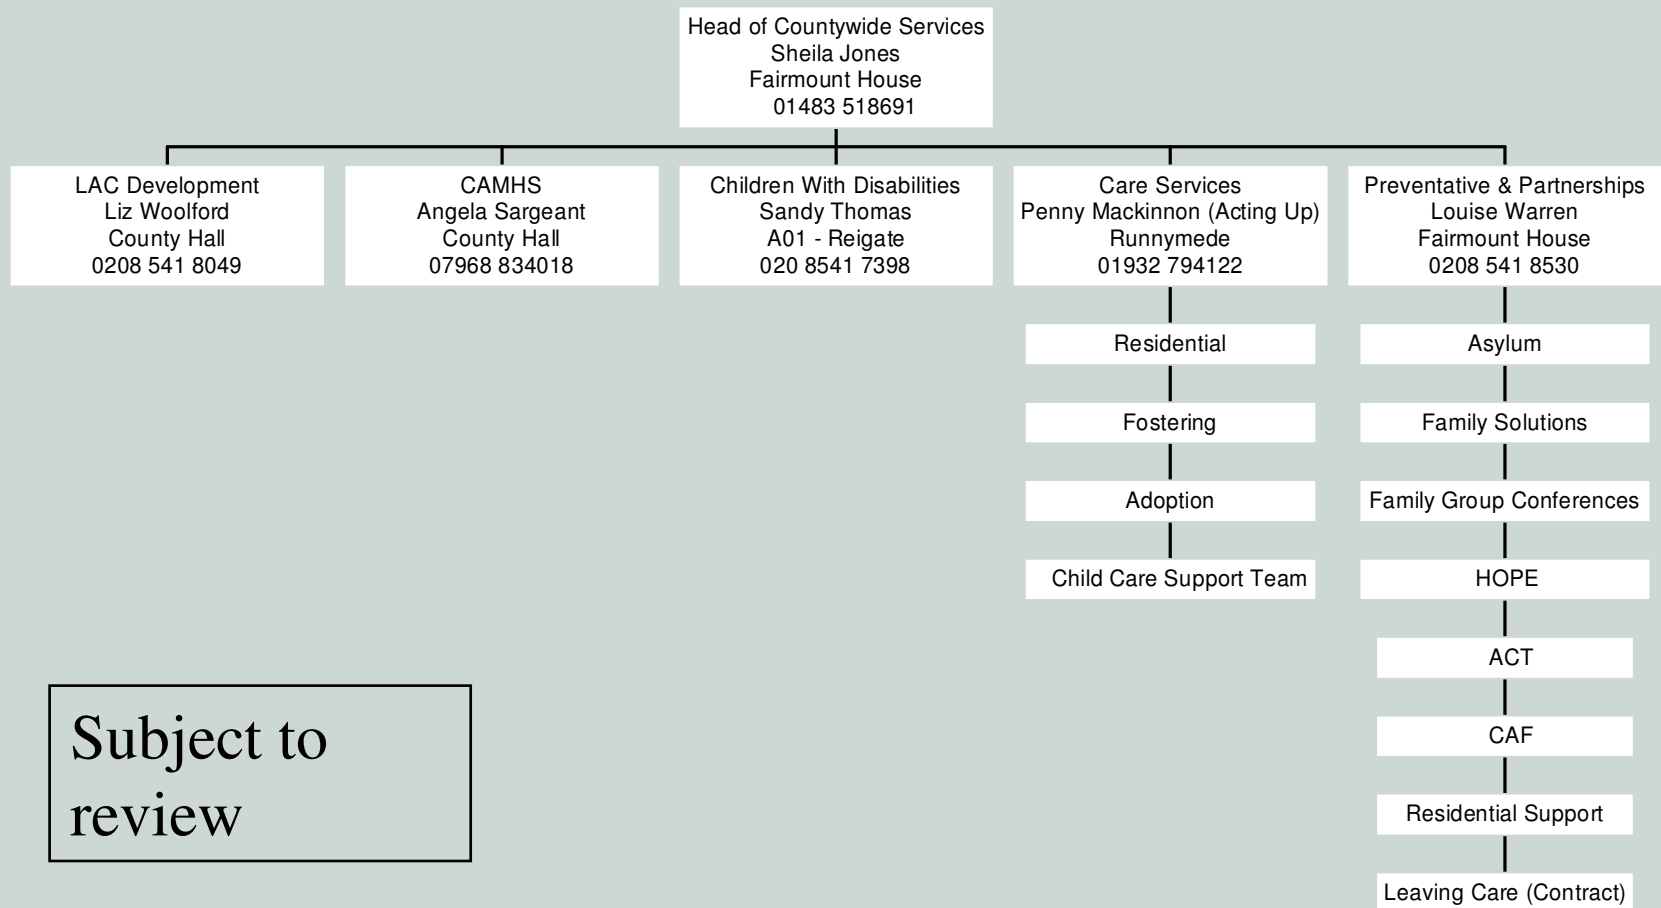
Head of Countywide Services
Sheila Jones
Fairmount House
01483 518691

LAC Development
Liz Woolford
County Hall
0208 541 8049

CAMHS
Angela Sargeant
County Hall
07968 834018

Children With Disabilities
Sandy Thomas
A01 - Reigate
020 8541 7398

Care Services
Penny Mackinnon (Acting Up)
Runnymede
01932 794122

Residential

Fostering

Adoption

Child Care Support Team

Preventative & Partnerships
Louise Warren
Fairmount House
0208 541 8530

Asylum

Family Solutions

Family Group Conferences

HOPE

ACT

CAF

Residential Support

Leaving Care (Contract)

Subject to review